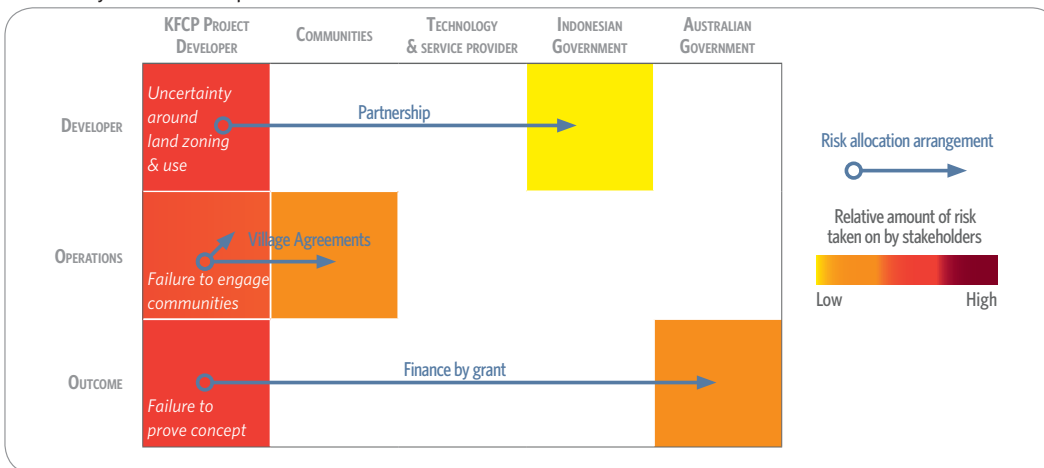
KFCP Project Developer

Communities

Technology & service provider

Indonesian Government

Australian Government

Developer

Uncertainty around land zoning & use

Partnership

Operations

Village Agreements

Failure to engage communities

Outcome

Finance by grant

Failure to prove concept

Risk allocation arrangement

Relative amount of risk taken on by stakeholders

Low

High